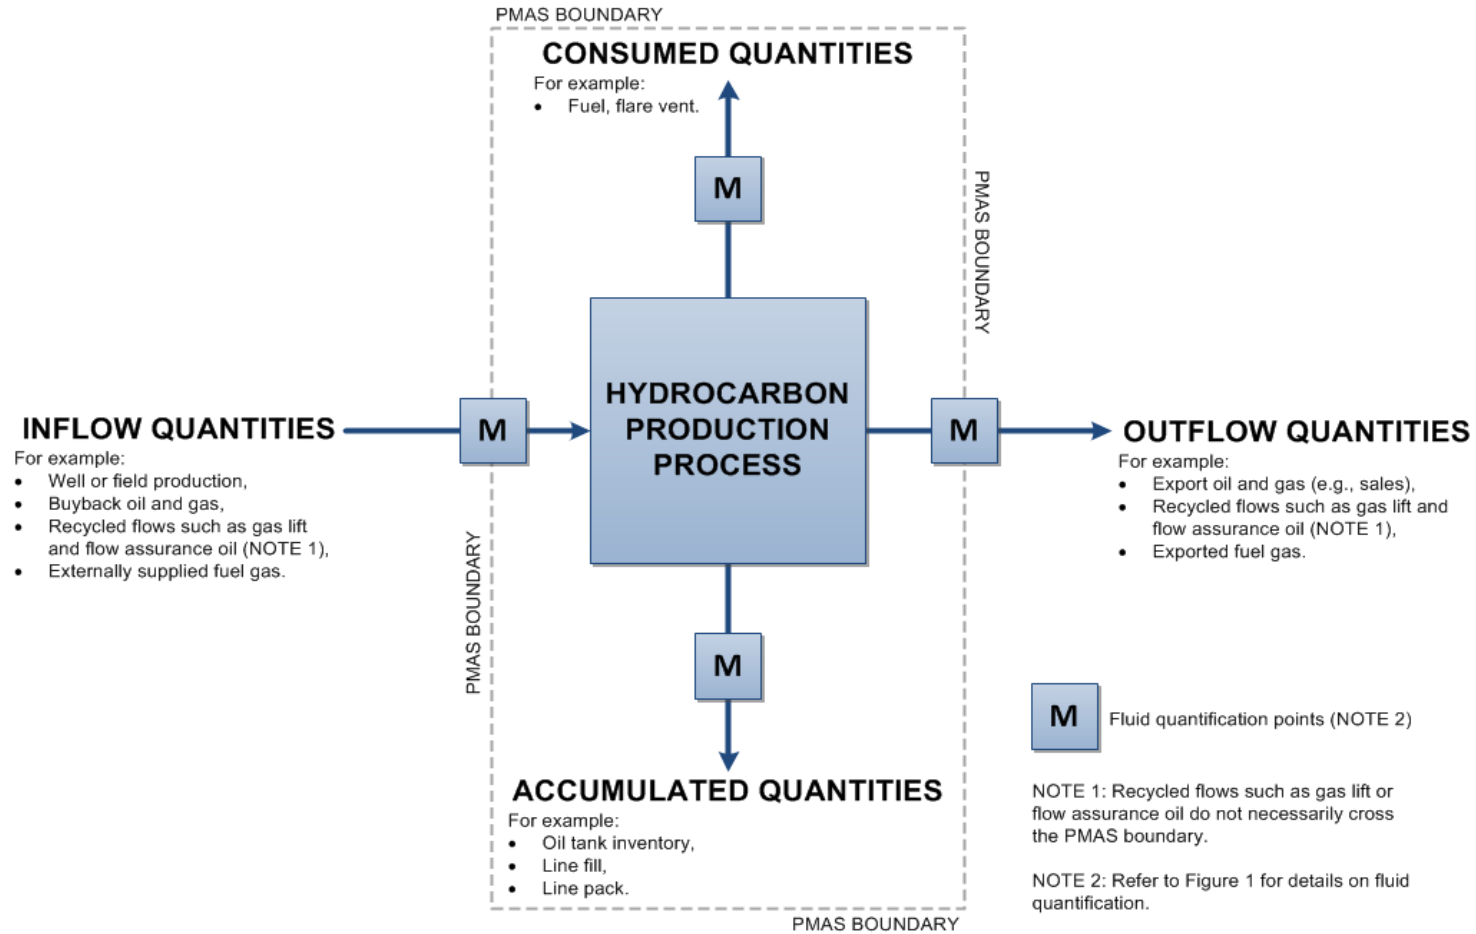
PMAS BOUNDARY

CONSUMED QUANTITIES
For example:
• Fuel, flare vent.

M

PMAS BOUNDARY

INFLOW QUANTITIES
For example:
• Well or field production,
• Buyback oil and gas,
• Recycled flows such as gas lift and flow assurance oil (NOTE 1),
• Externally supplied fuel gas.

M

HYDROCARBON PRODUCTION PROCESS

M

OUTFLOW QUANTITIES
For example:
• Export oil and gas (e.g., sales),
• Recycled flows such as gas lift and flow assurance oil (NOTE 1),
• Exported fuel gas.

PMAS BOUNDARY

M

M Fluid quantification points (NOTE 2)

ACCUMULATED QUANTITIES
For example:
• Oil tank inventory,
• Line fill,
• Line pack.

NOTE 1: Recycled flows such as gas lift or flow assurance oil do not necessarily cross the PMAS boundary.

NOTE 2: Refer to Figure 1 for details on fluid quantification.

PMAS BOUNDARY